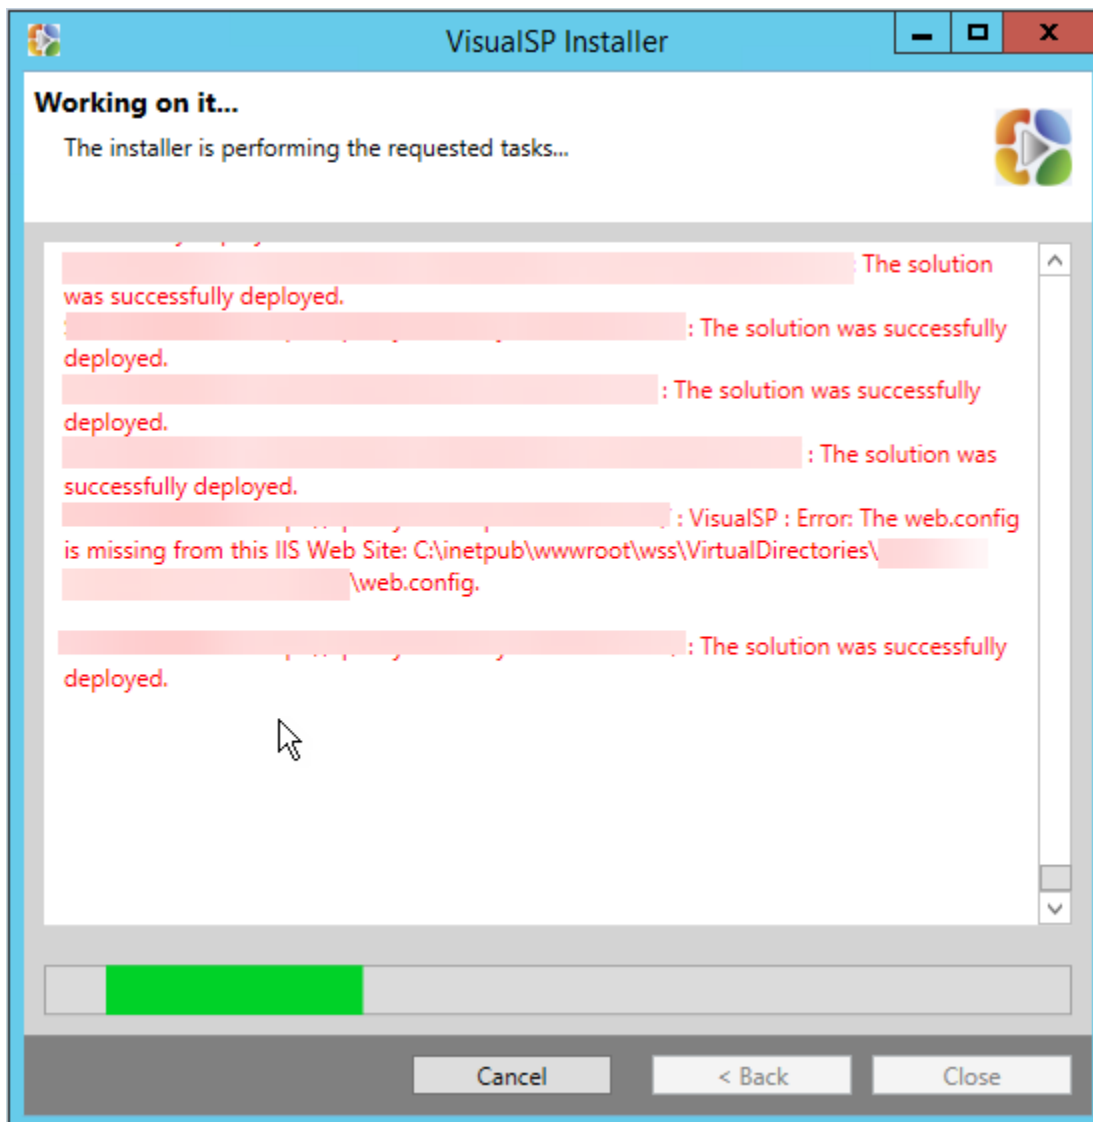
VisualSP Installer

Working on it...

The installer is performing the requested tasks...

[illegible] The solution was successfully deployed.

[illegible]: The solution was successfully deployed.

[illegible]: The solution was successfully deployed.

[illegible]: The solution was successfully deployed.

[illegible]: VisualSP : Error: The web.config is missing from this IIS Web Site: C:\inetpub\wwwroot\wss\VirtualDirectories\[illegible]\web.config.

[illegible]: The solution was successfully deployed.

Cancel

< Back

Close